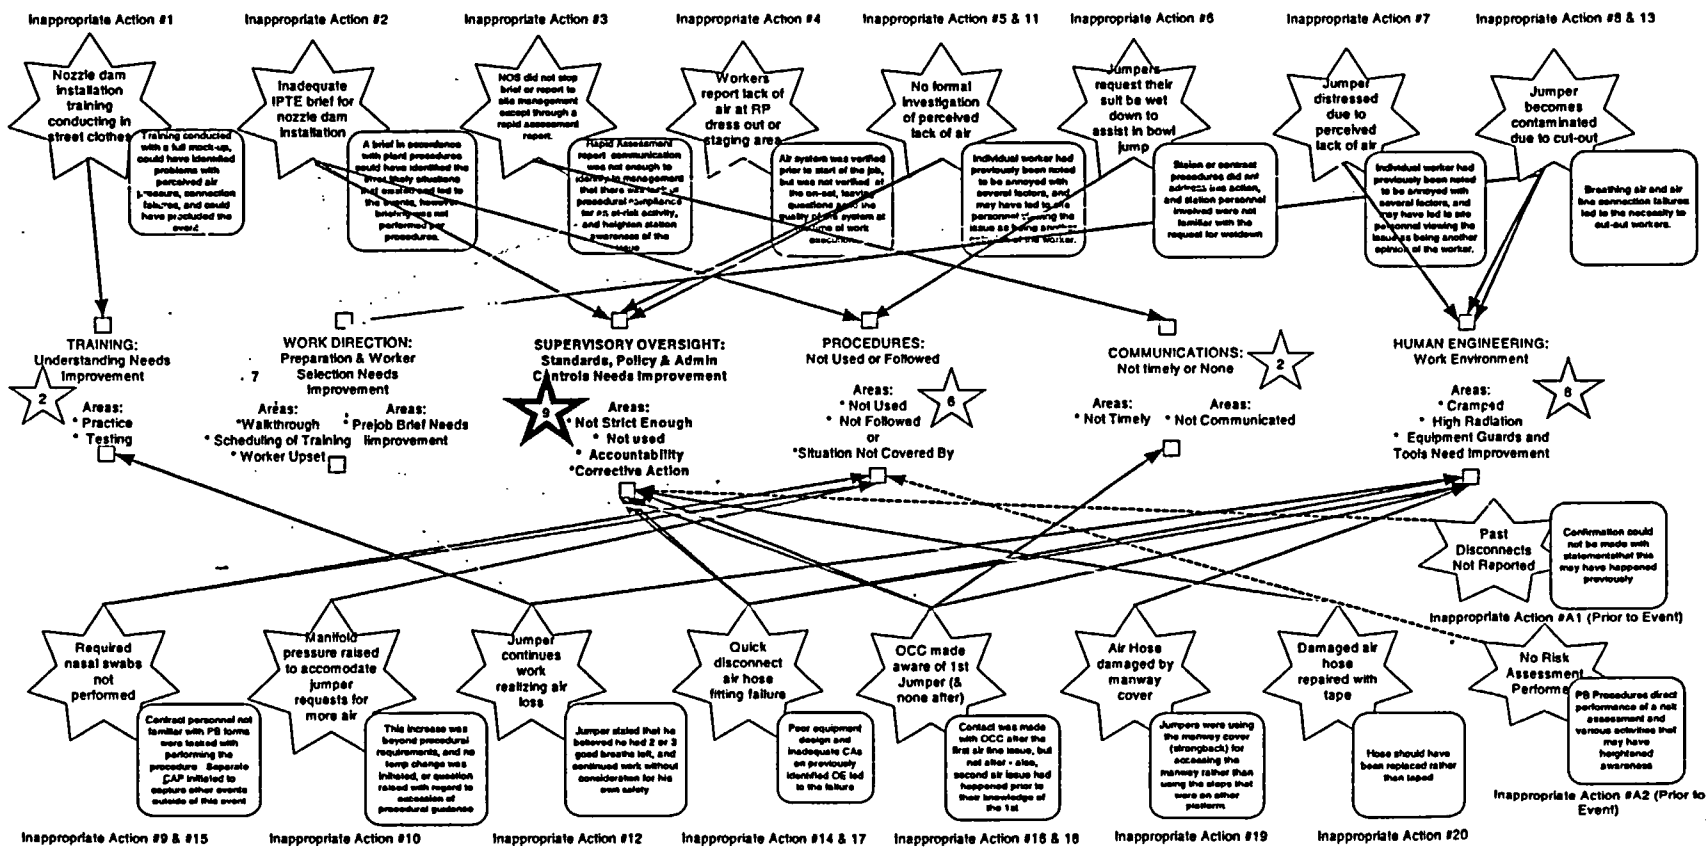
Inappropriate Action #1

Nozzle dam installation training conducting in street clothes

Training conducted with a full mock-up, could have identified problems with perceived air pressure, connection failures, and could have precluded the event.

Inappropriate Action #2

Inadequate IPTE brief for nozzle dam installation

A brief in accordance with plant procedures could have identified the most likely situations that existed and led to the events, however briefing was not performed per procedures.

Inappropriate Action #3

NOS did not stop brief or report to site management except through a rapid assessment report.

Rapid Assessment report communication was not enough to identify to management that there was lack of procedural compliance for an at-risk activity, and heighten station awareness of the issue

Inappropriate Action #4

Workers report lack of air at RP dress out or staging area

Air system was verified prior to start of the job, but was not verified at the on-set, leaving questions about the quality of the system at the time of work execution.

Inappropriate Action #5 & 11

No formal investigation of perceived lack of air

Individual worker had previously been noted to be annoyed with several factors, and may have led to site personnel viewing the issue as being another opinion of the worker.

Inappropriate Action #6

Jumpers request their suit be wet down to assist in bowl jump

Station or contract procedures did not address this action, and station personnel involved were not familiar with the request for wetdown

Inappropriate Action #7

Jumper distressed due to perceived lack of air

Individual worker had previously been noted to be annoyed with several factors, and may have led to site personnel viewing the issue as being another opinion of the worker.

Inappropriate Action #8 & 13

Jumper becomes contaminated due to cut-out

Breathing air and air line connection failures led to the necessity to cut-out workers.

TRAINING: Understanding Needs Improvement

2

Areas:
* Practice
* Testing

WORK DIRECTION: Preparation & Worker Selection Needs Improvement

7

Areas:
*Walkthrough
* Scheduling of Training
* Worker Upset

Areas:
* Prejob Brief Needs Improvement

SUPERVISORY OVERSIGHT: Standards, Policy & Admin Controls Needs Improvement

9

Areas:
* Not Strict Enough
* Not used
* Accountability
*Corrective Action

PROCEDURES: Not Used or Followed

Areas:
* Not Used
* Not Followed
or
*Situation Not Covered By

6

COMMUNICATIONS: Not timely or None

2

Areas:
* Not Timely

Areas:
* Not Communicated

HUMAN ENGINEERING: Work Environment

Areas:
* Cramped
* High Radiation
* Equipment Guards and Tools Need Improvement

8

Past Disconnects Not Reported

Confirmation could not be made with statements that this may have happened previously

Inappropriate Action #A1 (Prior to Event)

Required nasal swabs not performed

Contract personnel not familiar with PB forms were tasked with performing the procedure. Separate CAP initiated to capture other events outside of this event

Manifold pressure raised to accomodate jumper requests for more air

This increase was beyond procedural requirements, and no temp change was initiated, or question raised with regard to exceedance of procedural guidance

Jumper continues work realizing air loss

Jumper stated that he believed he had 2 or 3 good breaths left, and continued work without consideration for his own safety

Quick disconnect air hose fitting failure

Poor equipment design and inadequate CAs on previously identified OE led to the failure

OCC made aware of 1st Jumper (& none after)

Contact was made with OCC after the first air line issue, but not after - also, second air issue had happened prior to their knowledge of the 1st

Air Hose damaged by manway cover

Jumpers were using the manway cover (strongback) for accessing the manway rather than using the steps that were on other platform.

Damaged air hose repaired with tape

Hose should have been replaced rather than taped

No Risk Assessment Performed

PB Procedures direct performance of a risk assessment and various activities that may have heightened awareness

Inappropriate Action #A2 (Prior to Event)

Inappropriate Action #9 & #15

Inappropriate Action #10

Inappropriate Action #12

Inappropriate Action #14 & 17

Inappropriate Action #16 & 18

Inappropriate Action #19

Inappropriate Action #20